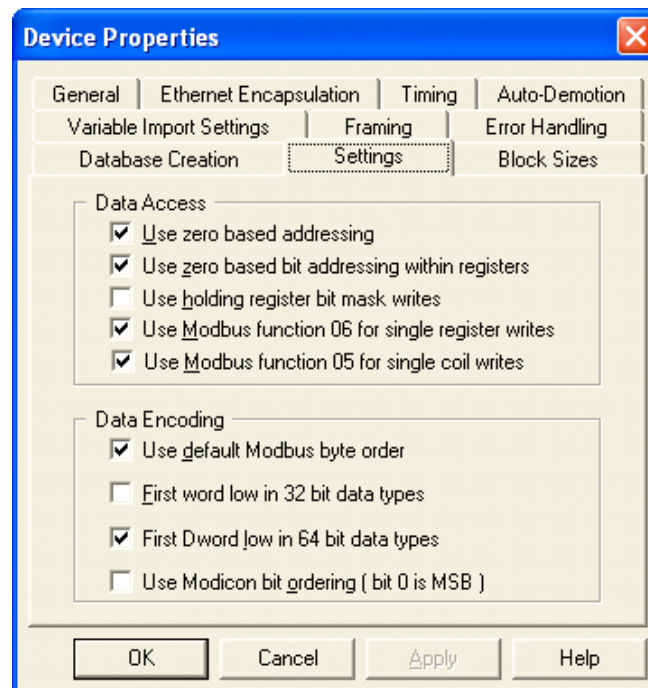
Device Properties

General | Ethernet Encapsulation | Timing | Auto-Demotion
Variable Import Settings | Framing | Error Handling
Database Creation | Settings | Block Sizes

Data Access
☑ Use zero based addressing
☑ Use zero based bit addressing within registers
☐ Use holding register bit mask writes
☑ Use Modbus function 06 for single register writes
☑ Use Modbus function 05 for single coil writes

Data Encoding
☑ Use default Modbus byte order
☐ First word low in 32 bit data types
☑ First Dword low in 64 bit data types
☐ Use Modicon bit ordering ( bit 0 is MSB )

OK | Cancel | Apply | Help